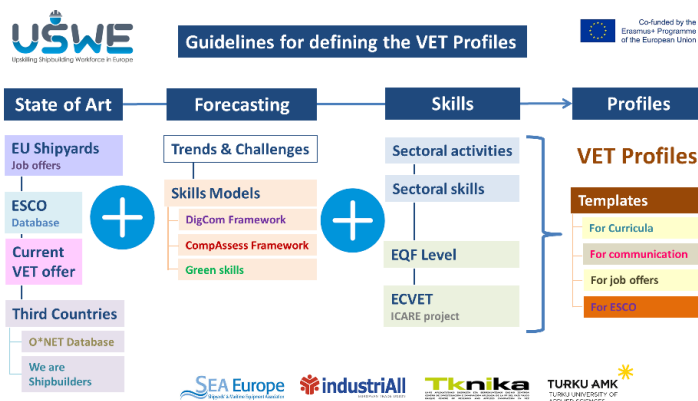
USWE
Upskilling Shipbuilding Workforce in Europe

Guidelines for defining the VET Profiles

Co-funded by the Erasmus+ Programme of the European Union

State of Art

Forecasting

Skills

Profiles

EU Shipyards
Job offers

ESCO
Database

Current VET offer

Third Countries

O*NET Database

We are Shipbuilders

Trends & Challenges

Skills Models

DigCom Framework

CompAssess Framework

Green skills

Sectoral activities

Sectoral skills

EQF Level

ECVET
ICARE project

VET Profiles

Templates

For Curricula

For communication

For job offers

For ESCO

SEA Europe
Shipyards' & Maritime Equipment Association

industriAll

Tknika

TURKU AMK
TURKU UNIVERSITY OF APPLIED SCIENCES